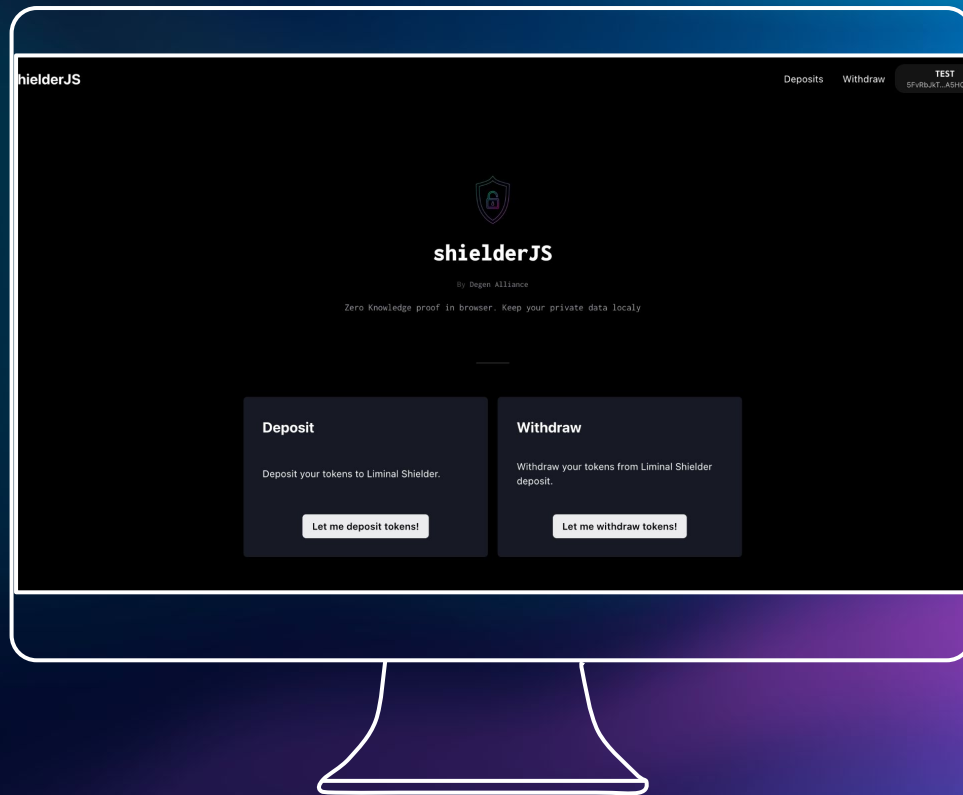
hielderJS

Deposits Withdraw TEST 5FvRbJkT...A5HC

shielderJS

By Degen Alliance

Zero Knowledge proof in browser. Keep your private data localy

Deposit

Deposit your tokens to Liminal Shielder.

Let me deposit tokens!

Withdraw

Withdraw your tokens from Liminal Shielder deposit.

Let me withdraw tokens!